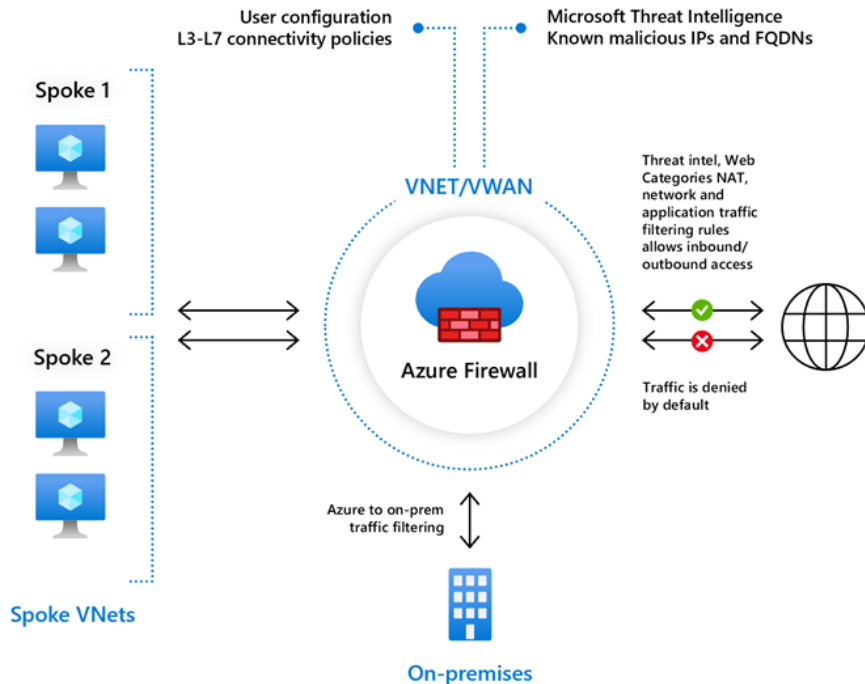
User configuration
L3-L7 connectivity policies

Microsoft Threat Intelligence
Known malicious IPs and FQDNs

Spoke 1

VNET/VWAN

Threat intel, Web Categories NAT, network and application traffic filtering rules allows inbound/ outbound access

Azure Firewall

Spoke 2

Traffic is denied by default

Azure to on-prem traffic filtering

Spoke VNets

On-premises